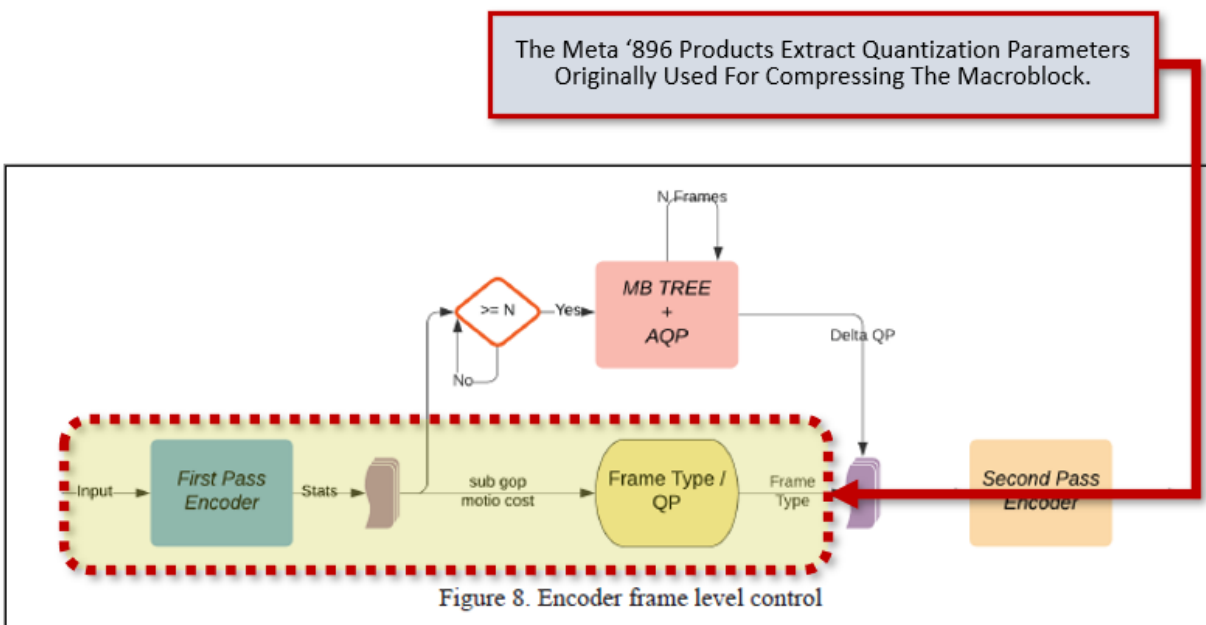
The Meta '896 Products Extract Quantization Parameters Originally Used For Compressing The Macroblock.

N Frames

>= N

Yes

MB TREE
+
AQP

Delta QP

No

Input

First Pass Encoder

Stats

sub gop
motio cost

Frame Type / QP

Frame Type

Second Pass Encoder

Figure 8. Encoder frame level control